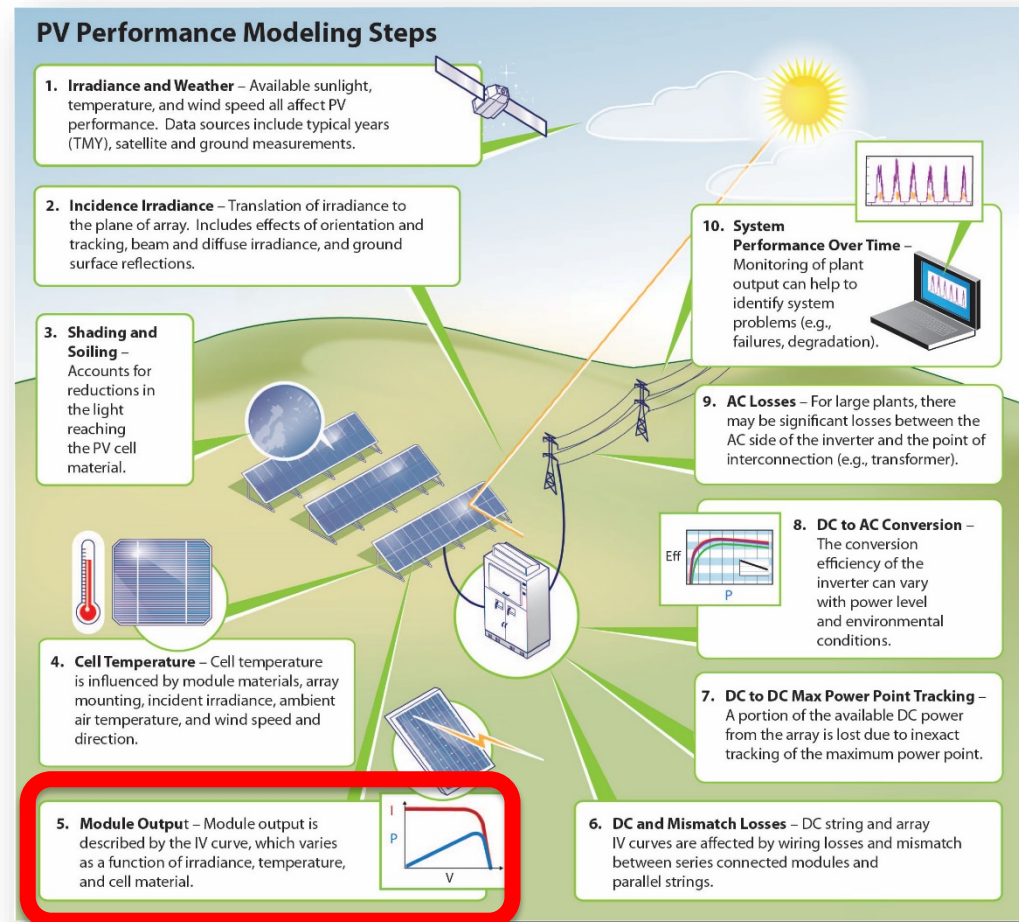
PV Performance Modeling Steps

1. Irradiance and Weather – Available sunlight, temperature, and wind speed all affect PV performance. Data sources include typical years (TMY), satellite and ground measurements.

2. Incidence Irradiance – Translation of irradiance to the plane of array. Includes effects of orientation and tracking, beam and diffuse irradiance, and ground surface reflections.

3. Shading and Soiling – Accounts for reductions in the light reaching the PV cell material.

4. Cell Temperature – Cell temperature is influenced by module materials, array mounting, incident irradiance, ambient air temperature, and wind speed and direction.

5. Module Output – Module output is described by the IV curve, which varies as a function of irradiance, temperature, and cell material.

I
P
V

6. DC and Mismatch Losses – DC string and array IV curves are affected by wiring losses and mismatch between series connected modules and parallel strings.

7. DC to DC Max Power Point Tracking – A portion of the available DC power from the array is lost due to inexact tracking of the maximum power point.

Eff
P

8. DC to AC Conversion – The conversion efficiency of the inverter can vary with power level and environmental conditions.

9. AC Losses – For large plants, there may be significant losses between the AC side of the inverter and the point of interconnection (e.g., transformer).

10. System Performance Over Time – Monitoring of plant output can help to identify system problems (e.g., failures, degradation).